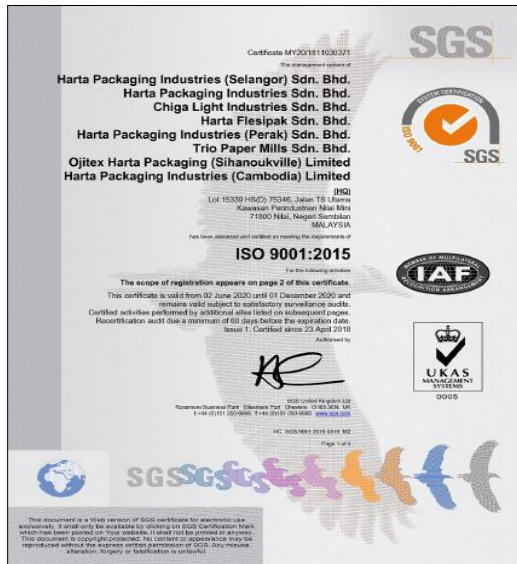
SGS

Certificate MY20/1811030371

The management system of

Harta Packaging Industries (Selangor) Sdn. Bhd.
Harta Packaging Industries Sdn. Bhd.
Chiga Light Industries Sdn. Bhd.
Harta Flesipak Sdn. Bhd.
Harta Packaging Industries (Perak) Sdn. Bhd.
Trio Paper Mills Sdn. Bhd.
Ojitex Harta Packaging (Sihanoukville) Limited
Harta Packaging Industries (Cambodia) Limited

SYSTEM CERTIFICATION

ISO 9001

SGS

(HQ)
Lot 15339 HS(D) 75346, Jalan TS Utama
Kawasan Perindustrian Nilai Mini
71800 Nilai, Negeri Sembilan
MALAYSIA

has been assessed and certified as meeting the requirements of

ISO 9001:2015

For the following activities

The scope of registration appears on page 2 of this certificate.

This certificate is valid from 02 June 2020 until 01 December 2020 and remains valid subject to satisfactory surveillance audits.
Certified activities performed by additional sites listed on subsequent pages.
Recertification audit due a minimum of 60 days before the expiration date.
Issue 1. Certified since 23 April 2018

Authorised by

MEMBER OF MULTILATERAL RECOGNITION ARRANGEMENT

IAF

UKAS
MANAGEMENT
SYSTEMS
0005

SGS United Kingdom Ltd
Rossmore Business Park Ellesmere Port Cheshire CH65 3EN UK
t +44 (0)151 350-6666 f +44 (0)151 350-6600 www.sgs.com

HC SGS 9001 2015 0816 M2

Page 1 of 4

SGS SGS SGS SGS

This document is a Web version of SGS certificate for electronic use exclusively. It shall only be available by clicking on SGS Certification Mark which has been posted on Your website. It shall not be printed in anyway. This document is copyright protected. No content or appearance may be reproduced without the express written permission of SGS. Any misuse, alteration, forgery or falsification is unlawful.